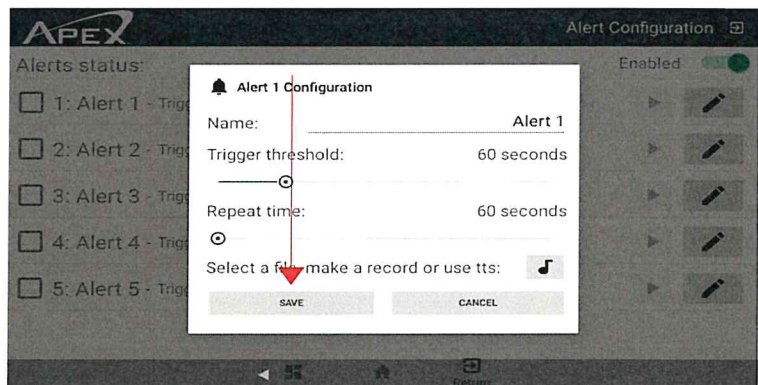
APEX

Alert Configuration

Alerts status:

Enabled

1: Alert 1 - Trigg

2: Alert 2 - Trigg

3: Alert 3 - Trigg

4: Alert 4 - Trigg

5: Alert 5 - Trigg

Alert 1 Configuration

Name: Alert 1

Trigger threshold: 60 seconds

Repeat time: 60 seconds

Select a fi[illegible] make a record or use tts:

SAVE

CANCEL

Return